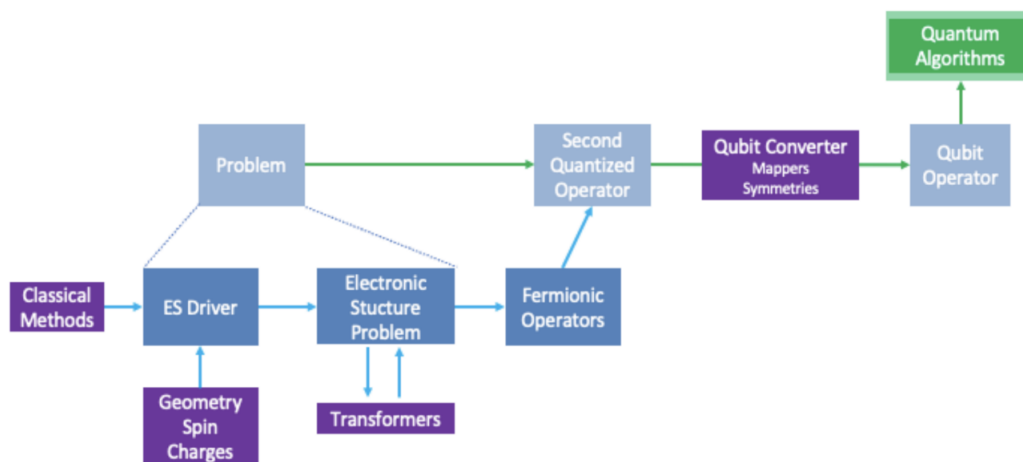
Quantum Algorithms

Problem

Second Quantized Operator

Qubit Converter
Mappers
Symmetries

Qubit Operator

Classical Methods

ES Driver

Electronic Stucture Problem

Fermionic Operators

Geometry
Spin
Charges

Transformers